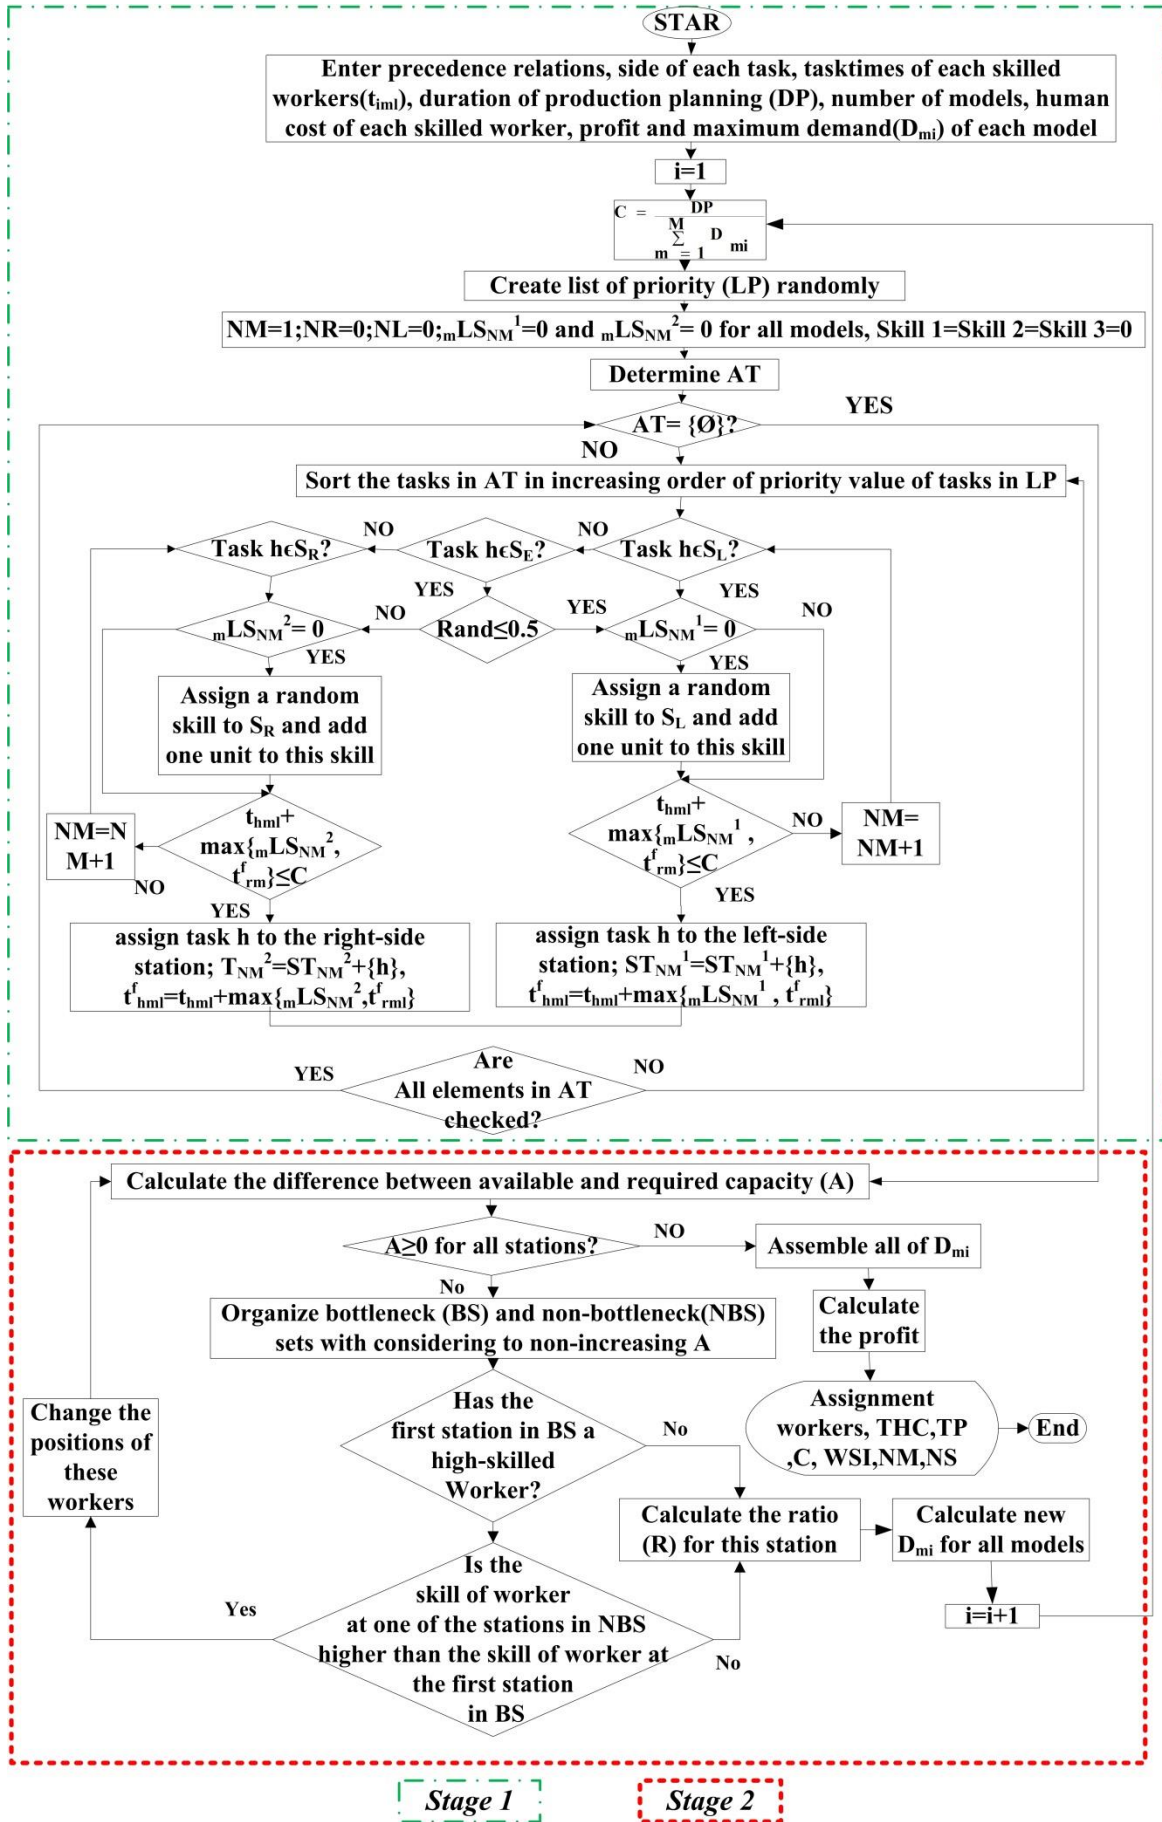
STAR

Enter precedence relations, side of each task, tasktimes of each skilled workers($t_{iml}$), duration of production planning (DP), number of models, human cost of each skilled worker, profit and maximum demand($D_{mi}$) of each model

i=1

$C = \frac{DP}{\sum_{m=1}^{M} D_{mi}}$

Create list of priority (LP) randomly

NM=1;NR=0;NL=0;$_mLS_{NM}^1$=0 and $_mLS_{NM}^2$= 0 for all models, Skill 1=Skill 2=Skill 3=0

Determine AT

AT= {Ø}?

YES

NO

Sort the tasks in AT in increasing order of priority value of tasks in LP

Task h∈$S_R$?

NO

Task h∈$S_E$?

NO

Task h∈$S_L$?

YES

YES

YES

$_mLS_{NM}^2$= 0

NO

Rand≤0.5

YES

$_mLS_{NM}^1$= 0

NO

YES

YES

Assign a random skill to $S_R$ and add one unit to this skill

Assign a random skill to $S_L$ and add one unit to this skill

NM=NM+1

$t_{hml}$+ max{$_mLS_{NM}^2$, $t^f_{rm}$}≤C

NO

$t_{hml}$+ max{$_mLS_{NM}^1$, $t^f_{rm}$}≤C

NO

NM= NM+1

YES

YES

assign task h to the right-side station; $T_{NM}^2$=$ST_{NM}^2$+{h}, $t^f_{hml}$=$t_{hml}$+max{$_mLS_{NM}^2$,$t^f_{rml}$}

assign task h to the left-side station; $ST_{NM}^1$=$ST_{NM}^1$+{h}, $t^f_{hml}$=$t_{hml}$+max{$_mLS_{NM}^1$ , $t^f_{rml}$}

YES

Are All elements in AT checked?

NO

Calculate the difference between available and required capacity (A)

A≥0 for all stations?

NO

Assemble all of $D_{mi}$

No

Organize bottleneck (BS) and non-bottleneck(NBS) sets with considering to non-increasing A

Calculate the profit

Change the positions of these workers

Has the first station in BS a high-skilled Worker?

No

Assignment workers, THC,TP ,C, WSI,NM,NS

End

Calculate the ratio (R) for this station

Calculate new $D_{mi}$ for all models

Is the skill of worker at one of the stations in NBS higher than the skill of worker at the first station in BS

Yes

No

i=i+1

Stage 1

Stage 2